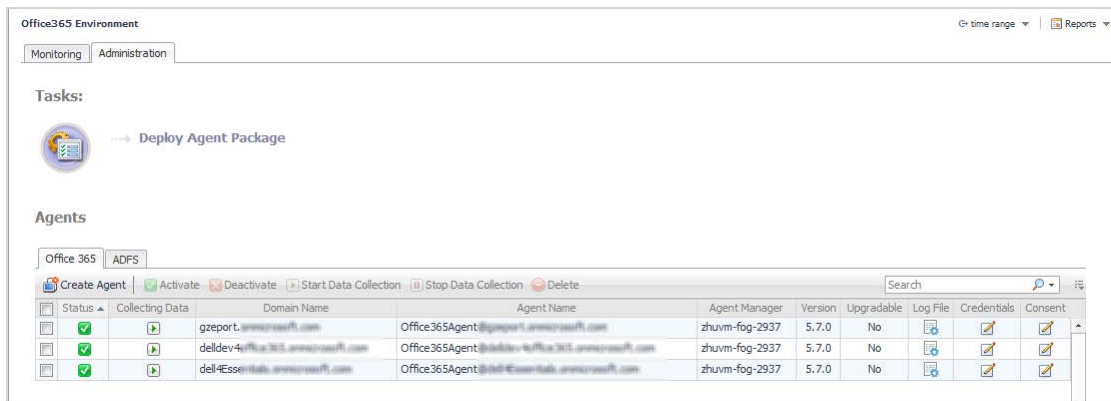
Office365 Environment

time range ▾ | Reports ▾

Monitoring | Administration

Tasks:

Deploy Agent Package

Agents

Office 365 | ADFS

Create Agent | Activate | Deactivate | Start Data Collection | Stop Data Collection | Delete

Search

| | Status ▲ | Collecting Data | Domain Name | Agent Name | Agent Manager | Version | Upgradable | Log File | Credentials | Consent |
|---|---|---|---|---|---|---|---|---|---|---|
| | | | gzeport.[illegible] | Office365Agent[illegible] | zhuvm-fog-2937 | 5.7.0 | No | | | |
| | | | delldev4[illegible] | Office365Agent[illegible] | zhuvm-fog-2937 | 5.7.0 | No | | | |
| | | | dell4Esse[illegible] | Office365Agent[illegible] | zhuvm-fog-2937 | 5.7.0 | No | | | |